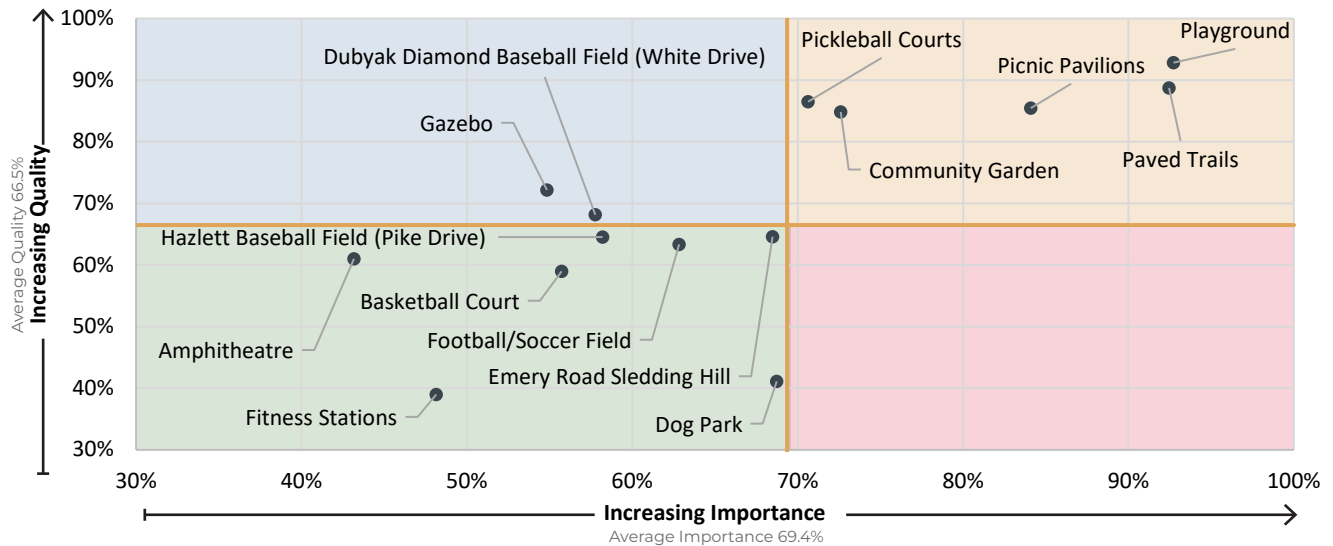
100%
90%
80%
70%
60%
50%
40%
30%

Increasing Quality
Average Quality 66.5%

Dubyak Diamond Baseball Field (White Drive)
Gazebo
Pickleball Courts
Playground
Picnic Pavilions
Community Garden
Paved Trails
Hazlett Baseball Field (Pike Drive)
Basketball Court
Amphitheatre
Football/Soccer Field
Emery Road Sledding Hill
Fitness Stations
Dog Park

30%
40%
50%
60%
70%
80%
90%
100%

Increasing Importance
Average Importance 69.4%